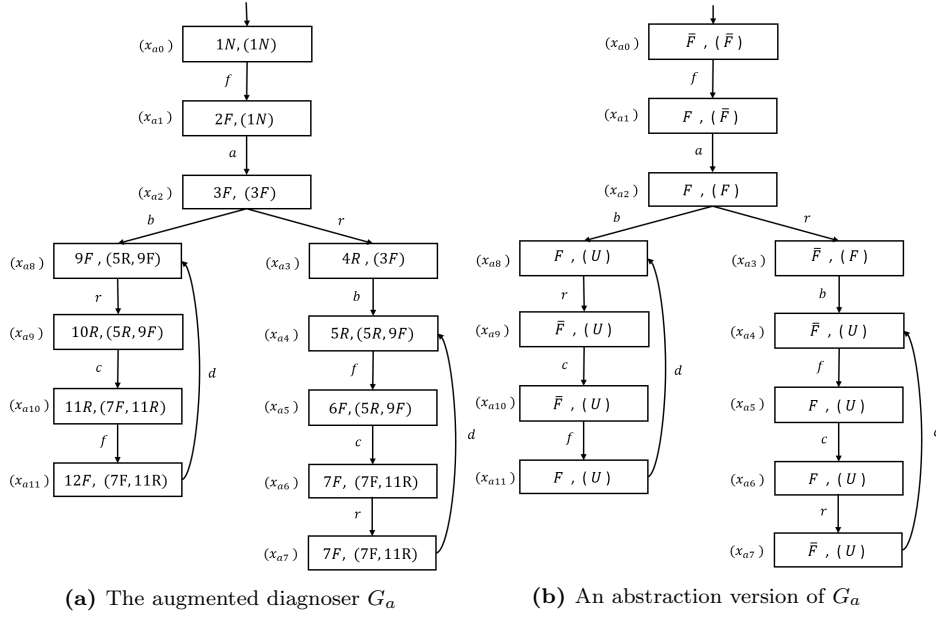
$(x_{a0})$ $1N, (1N)$
$f$
$(x_{a1})$ $2F, (1N)$
$a$
$(x_{a2})$ $3F, (3F)$
$b$ $r$
$(x_{a8})$ $9F, (5R, 9F)$
$r$
$(x_{a9})$ $10R, (5R, 9F)$
$c$
$(x_{a10})$ $11R, (7F, 11R)$
$f$
$(x_{a11})$ $12F, (7F, 11R)$
$d$
$(x_{a3})$ $4R, (3F)$
$b$
$(x_{a4})$ $5R, (5R, 9F)$
$f$
$(x_{a5})$ $6F, (5R, 9F)$
$c$
$(x_{a6})$ $7F, (7F, 11R)$
$r$
$(x_{a7})$ $7F, (7F, 11R)$
$d$

(a) The augmented diagnoser $G_a$

$(x_{a0})$ $\bar{F}, (\bar{F})$
$f$
$(x_{a1})$ $F, (\bar{F})$
$a$
$(x_{a2})$ $F, (F)$
$b$ $r$
$(x_{a8})$ $F, (U)$
$r$
$(x_{a9})$ $\bar{F}, (U)$
$c$
$(x_{a10})$ $\bar{F}, (U)$
$f$
$(x_{a11})$ $F, (U)$
$d$
$(x_{a3})$ $\bar{F}, (F)$
$b$
$(x_{a4})$ $\bar{F}, (U)$
$f$
$(x_{a5})$ $F, (U)$
$c$
$(x_{a6})$ $F, (U)$
$r$
$(x_{a7})$ $\bar{F}, (U)$
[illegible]

(b) An abstraction version of $G_a$